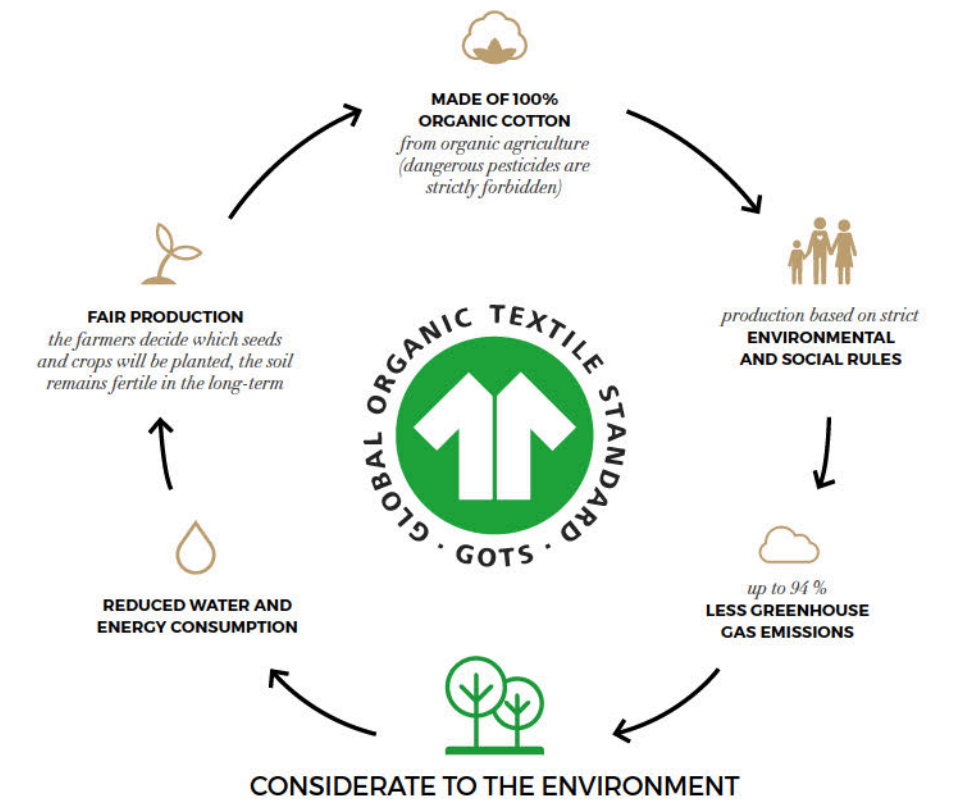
MADE OF 100% ORGANIC COTTON
from organic agriculture (dangerous pesticides are strictly forbidden)

production based on strict
ENVIRONMENTAL AND SOCIAL RULES

up to 94 %
LESS GREENHOUSE GAS EMISSIONS

CONSIDERATE TO THE ENVIRONMENT

REDUCED WATER AND ENERGY CONSUMPTION

FAIR PRODUCTION
the farmers decide which seeds and crops will be planted, the soil remains fertile in the long-term

GLOBAL ORGANIC TEXTILE STANDARD · GOTS ·